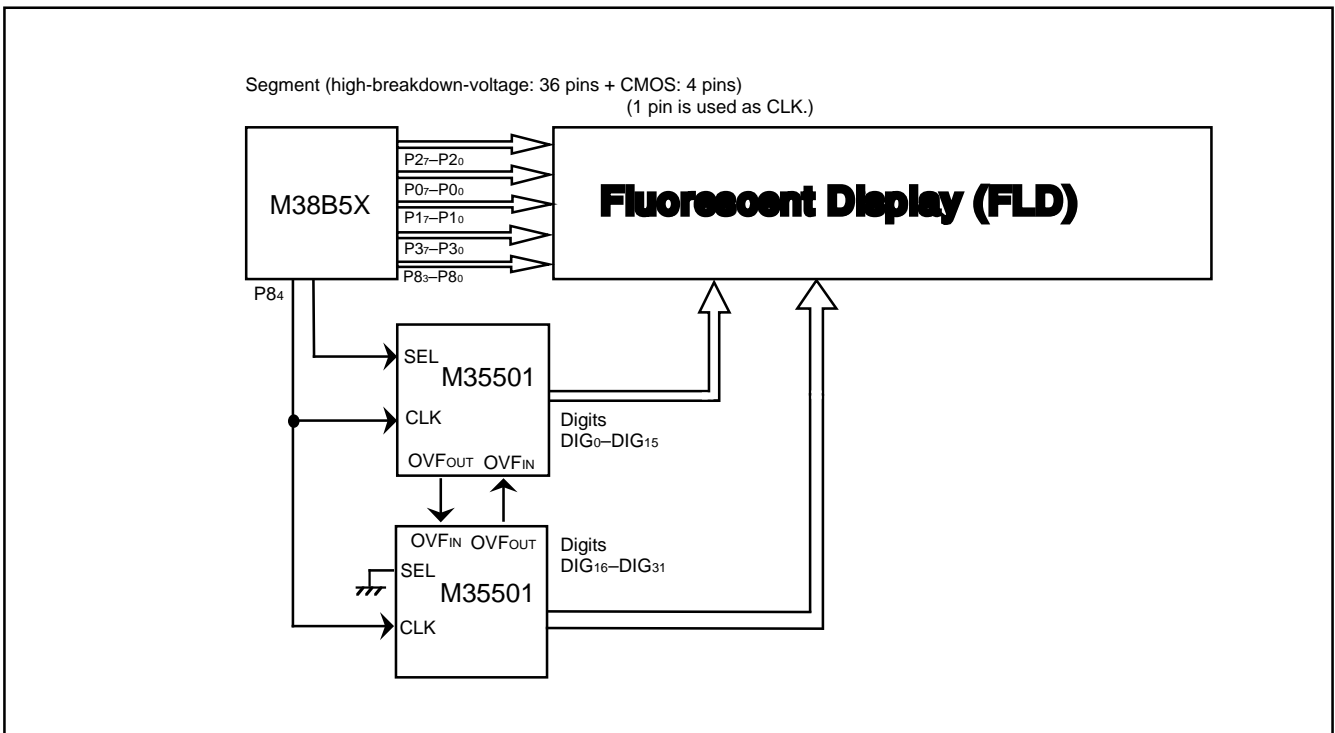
Segment (high-breakdown-voltage: 36 pins + CMOS: 4 pins)
(1 pin is used as CLK.)

M38B5X

$P2_7$–$P2_0$
$P0_7$–$P0_0$
$P1_7$–$P1_0$
$P3_7$–$P3_0$
$P8_3$–$P8_0$

Fluorescent Display (FLD)

$P8_4$

SEL
M35501
CLK
$OVF_{OUT}$ $OVF_{IN}$

Digits
$DIG_0$–$DIG_{15}$

$OVF_{IN}$ $OVF_{OUT}$
SEL
M35501
CLK

Digits
$DIG_{16}$–$DIG_{31}$